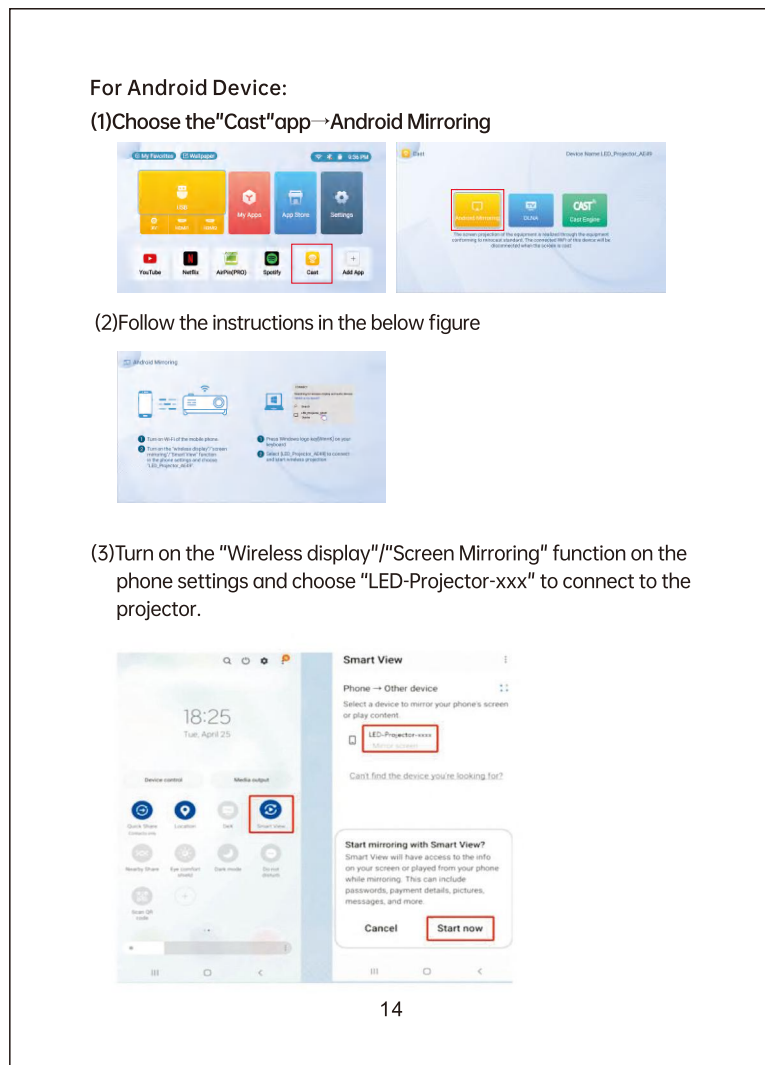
For Android Device:

(1)Choose the"Cast"app→Android Mirroring

My Favorites Wallpaper 9:36 PM

Usb My Apps App Store Settings

YouTube Netflix AirPin(PRO) Spotify Cast Add App

Cast Device Name:LED_Projector_AE49

Android Mirroring DLNA Cast Engine

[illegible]

(2)Follow the instructions in the below figure

Android Mirroring

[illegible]

(3)Turn on the "Wireless display"/"Screen Mirroring" function on the phone settings and choose "LED-Projector-xxx" to connect to the projector.

18:25
Tue, April 25

Device control Media output

Quick Share Location Dolt Smart View

Nearby Share Eye comfort shield Dark mode Do not disturb

Scan QR code

Smart View

Phone → Other device

Select a device to mirror your phone's screen or play content.

LED-Projector-xxxx
Mirror screen

Can't find the device you're looking for?

Start mirroring with Smart View?
Smart View will have access to the info on your screen or played from your phone while mirroring. This can include passwords, payment details, pictures, messages, and more.

Cancel Start now

14